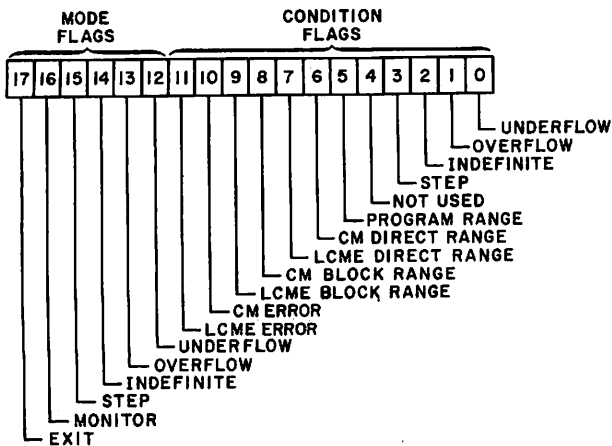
MODE FLAGS

CONDITION FLAGS

| 17 | 16 | 15 | 14 | 13 | 12 | 11 | 10 | 9 | 8 | 7 | 6 | 5 | 4 | 3 | 2 | 1 | 0 |
|---|---|---|---|---|---|---|---|---|---|---|---|---|---|---|---|---|---|

UNDERFLOW
OVERFLOW
INDEFINITE
STEP
NOT USED
PROGRAM RANGE
CM DIRECT RANGE
LCME DIRECT RANGE
CM BLOCK RANGE
LCME BLOCK RANGE
CM ERROR
LCME ERROR
UNDERFLOW
OVERFLOW
INDEFINITE
STEP
MONITOR
EXIT